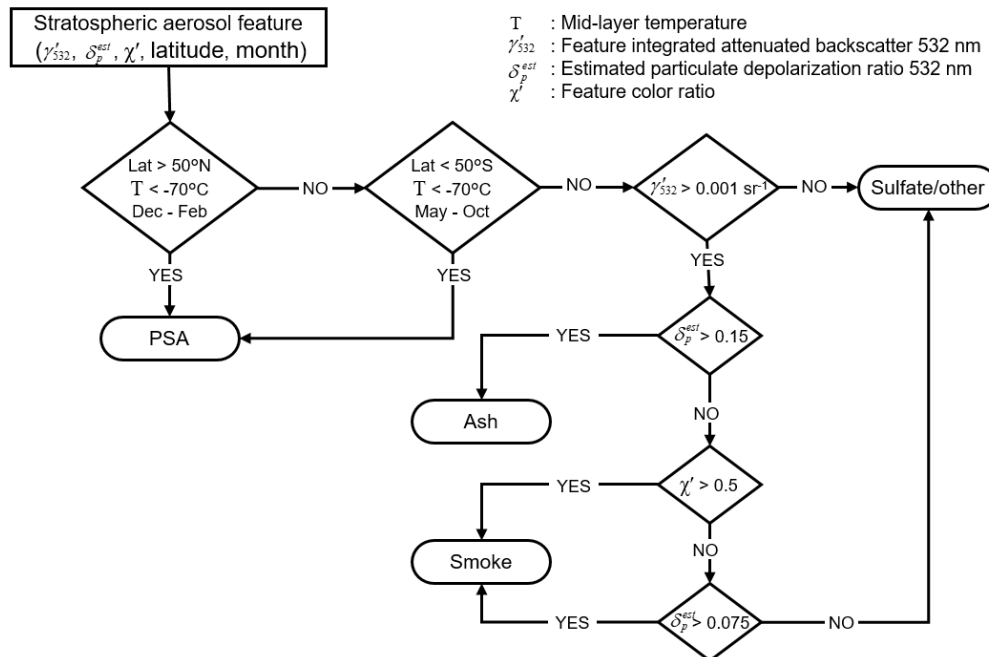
Stratospheric aerosol feature ($\gamma'_{532}$, $\delta_p^{est}$, $\chi'$, latitude, month)

T : Mid-layer temperature
$\gamma'_{532}$ : Feature integrated attenuated backscatter 532 nm
$\delta_p^{est}$ : Estimated particulate depolarization ratio 532 nm
$\chi'$ : Feature color ratio

Lat > 50ºN
T < -70ºC
Dec - Feb

NO

Lat < 50ºS
T < -70ºC
May - Oct

NO

$\gamma'_{532}$ > 0.001 sr$^{-1}$

NO

Sulfate/other

YES

YES

YES

PSA

YES

$\delta_p^{est}$ > 0.15

Ash

NO

YES

$\chi'$ > 0.5

Smoke

NO

YES

$\delta_p^{est}$ > 0.075

NO